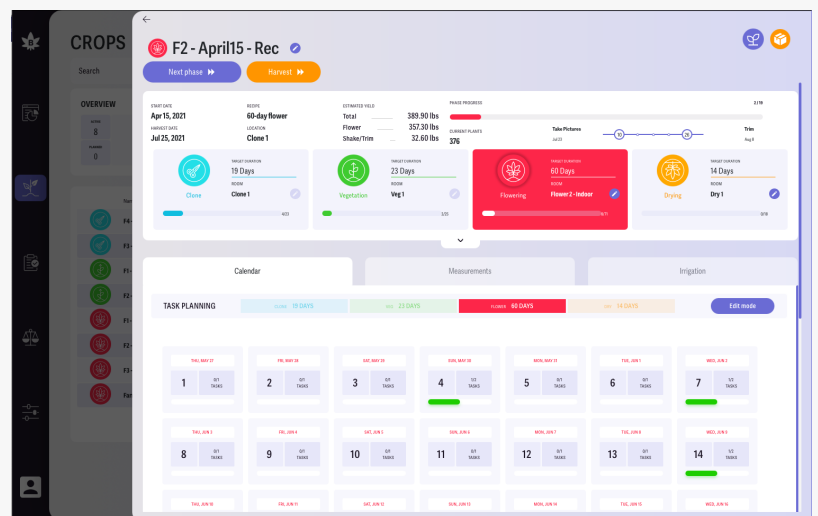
CROPS

Search

OVERVIEW

F2 - April15 - Rec

Next phase

Harvest

START DATE
Apr 15, 2021

HARVEST DATE
Jul 25, 2021

RECIPE
60-day flower

LOCATION
Clone 1

ESTIMATED YIELD
Total 389.90 lbs
Flower 357.30 lbs
Shake/Trim 32.60 lbs

PHASE PROGRESS
3/19

CURRENT PLANTS
376

Take Pictures
Jul 25

Trim
Aug 6

Clone
TARGET DURATION
19 Days
ROOM
Clone 1

Vegetation
TARGET DURATION
23 Days
ROOM
Veg 1

Flowering
TARGET DURATION
60 Days
ROOM
Flower 2 - Indoor

Drying
TARGET DURATION
14 Days
ROOM
Dry 1

Calendar

Measurements

Irrigation

TASK PLANNING

CLONE 19 DAYS

VEG 23 DAYS

FLOWER 60 DAYS

DRY 14 DAYS

Edit mode

| THU, MAY 27 | FRI, MAY 28 | SAT, MAY 29 | SUN, MAY 30 | MON, MAY 31 | TUE, JUN 1 | WED, JUN 2 |
|---|---|---|---|---|---|---|
| 1 0/1 TASKS | 2 0/1 TASKS | 3 0/1 TASKS | 4 0/1 TASKS | 5 0/1 TASKS | 6 0/1 TASKS | 7 1/2 TASKS |

| THU, JUN 3 | FRI, JUN 4 | SAT, JUN 5 | SUN, JUN 6 | MON, JUN 7 | TUE, JUN 8 | WED, JUN 9 |
|---|---|---|---|---|---|---|
| 8 0/1 TASKS | 9 0/1 TASKS | 10 0/1 TASKS | 11 0/1 TASKS | 12 0/1 TASKS | 13 0/1 TASKS | 14 1/2 TASKS |

THU, JUN 10 FRI, JUN 11 SAT, JUN 12 SUN, JUN 13 MON, JUN 14 TUE, JUN 15 WED, JUN 16